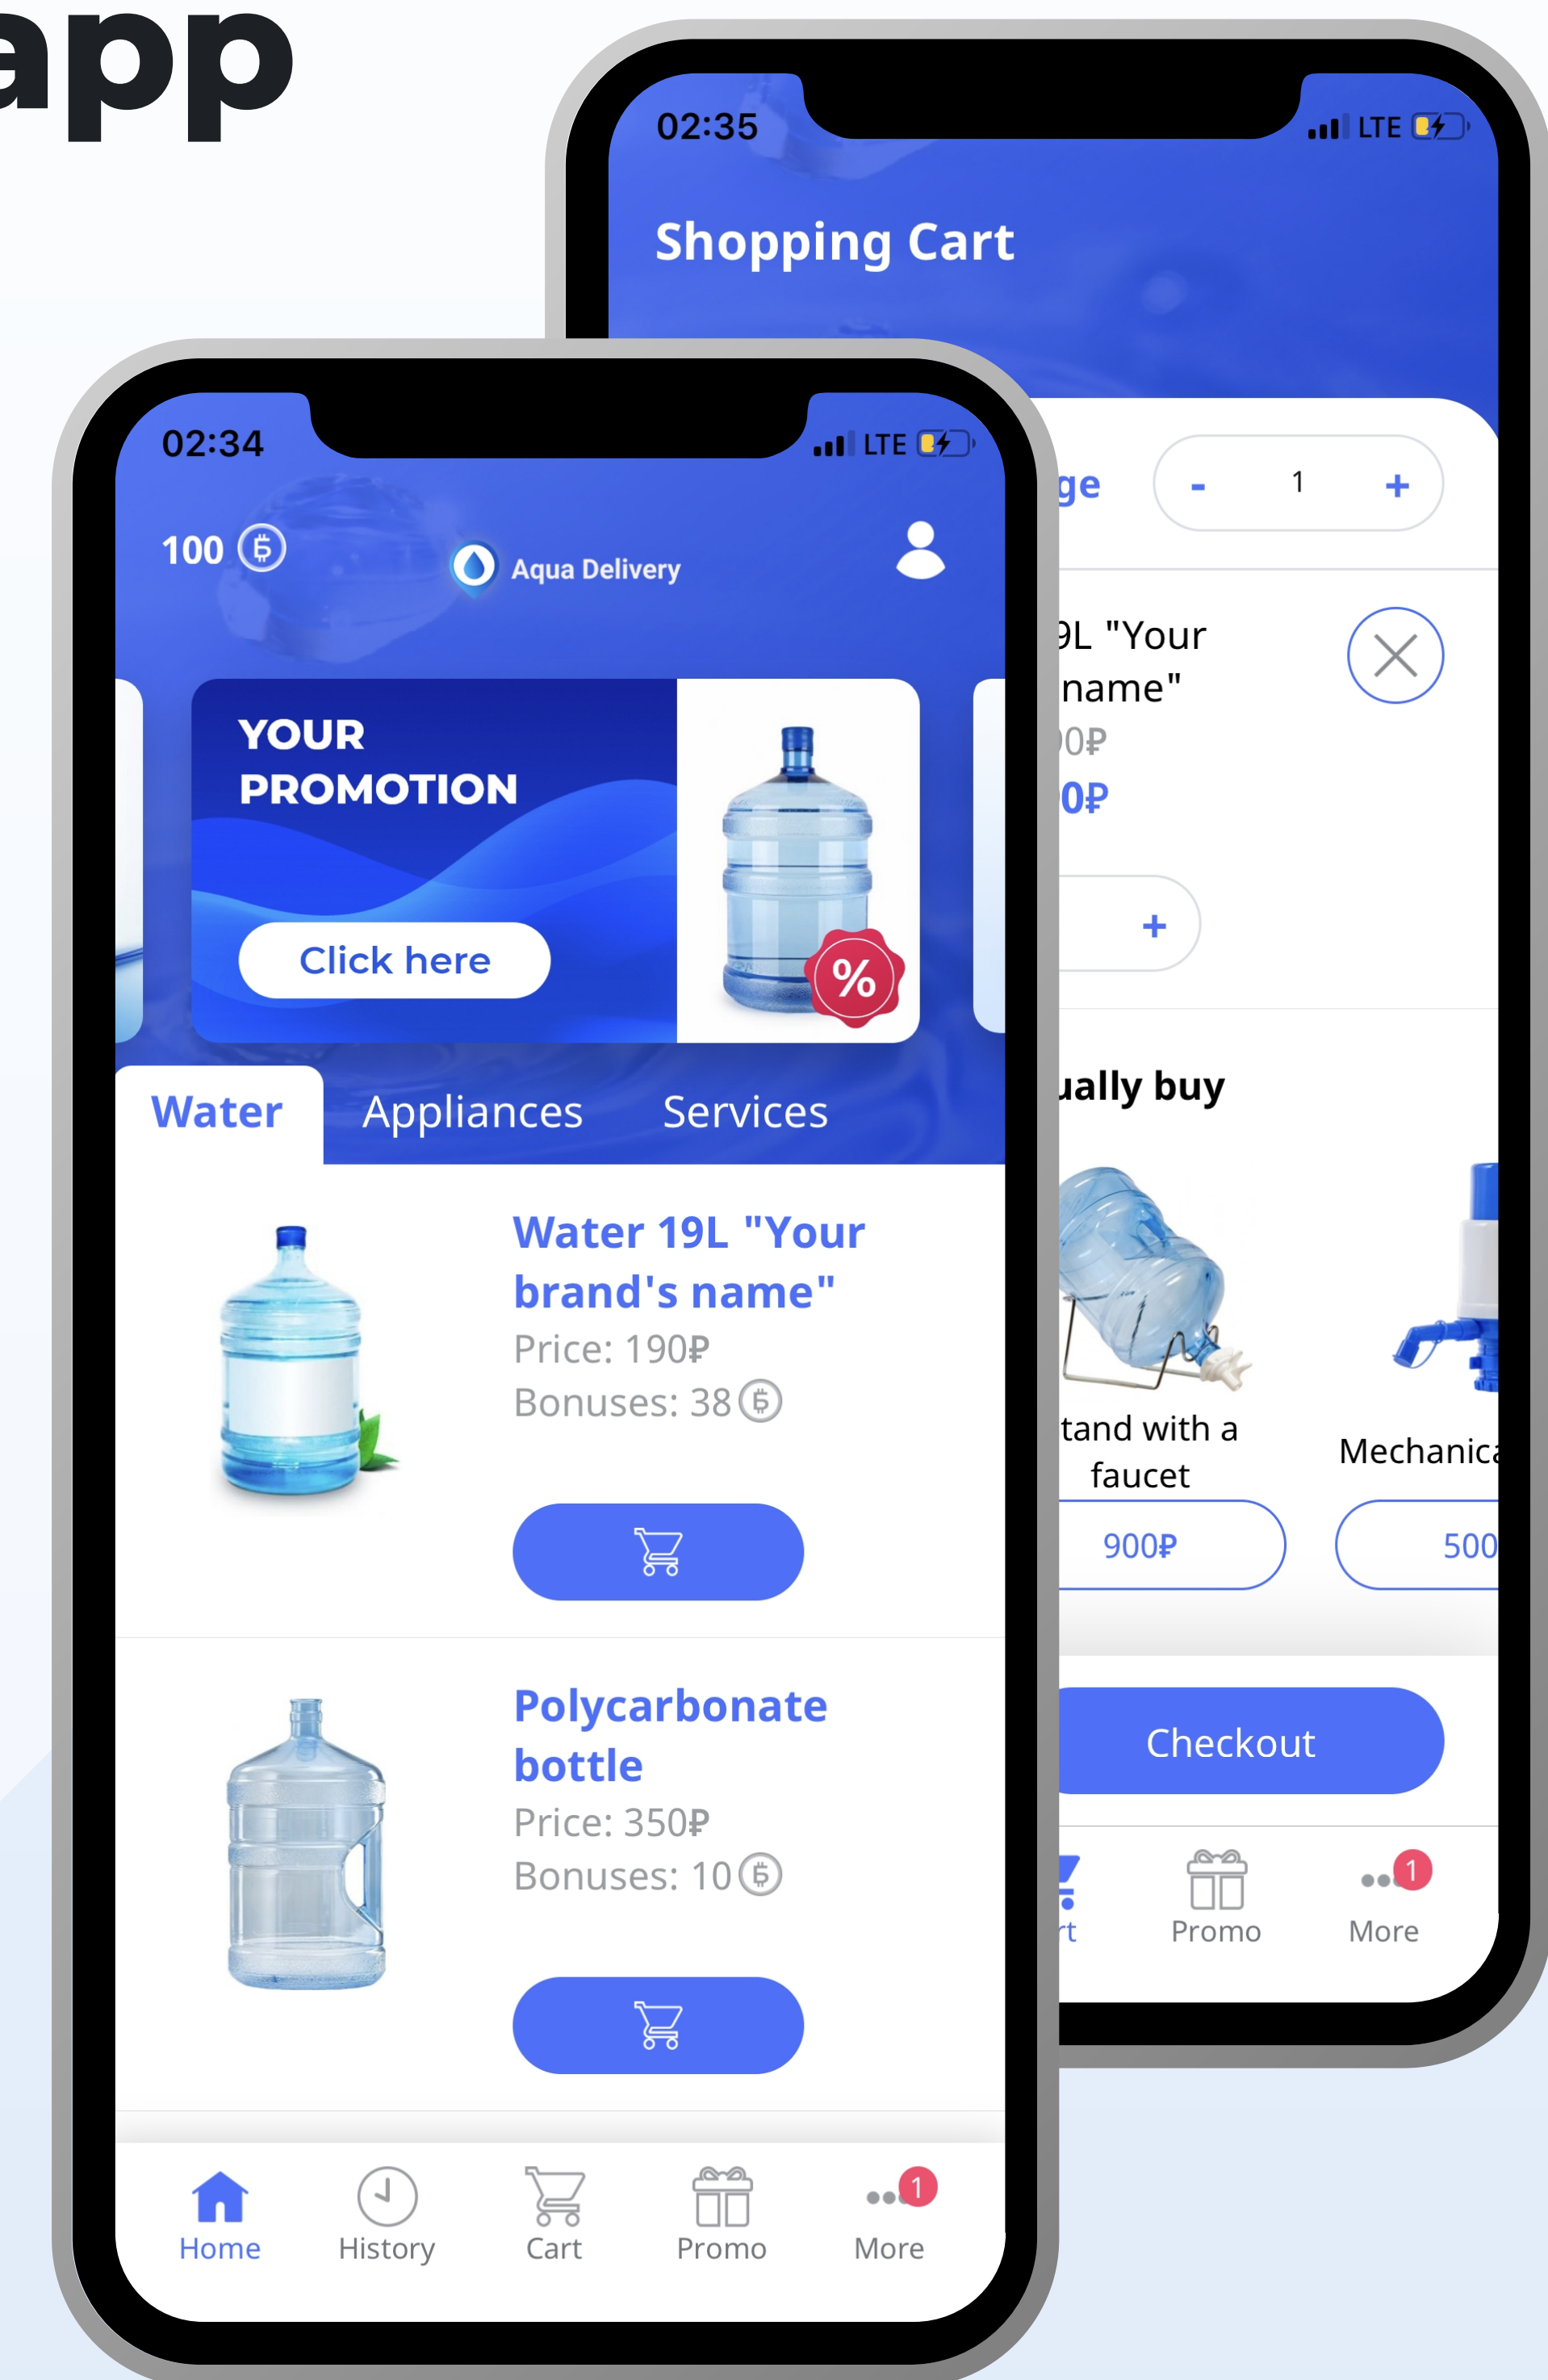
app

02:35 LTE

Shopping Cart

ge - 1 +

9L "Your name"

0₽

0₽

+

ually buy

tand with a faucet

900₽

Mechanica

500

Checkout

rt

Promo

1

More

02:34 LTE

100

Aqua Delivery

YOUR PROMOTION

Click here

%

Water

Appliances

Services

Water 19L "Your brand's name"

Price: 190₽

Bonuses: 38

Polycarbonate bottle

Price: 350₽

Bonuses: 10

Home

History

Cart

Promo

1

More